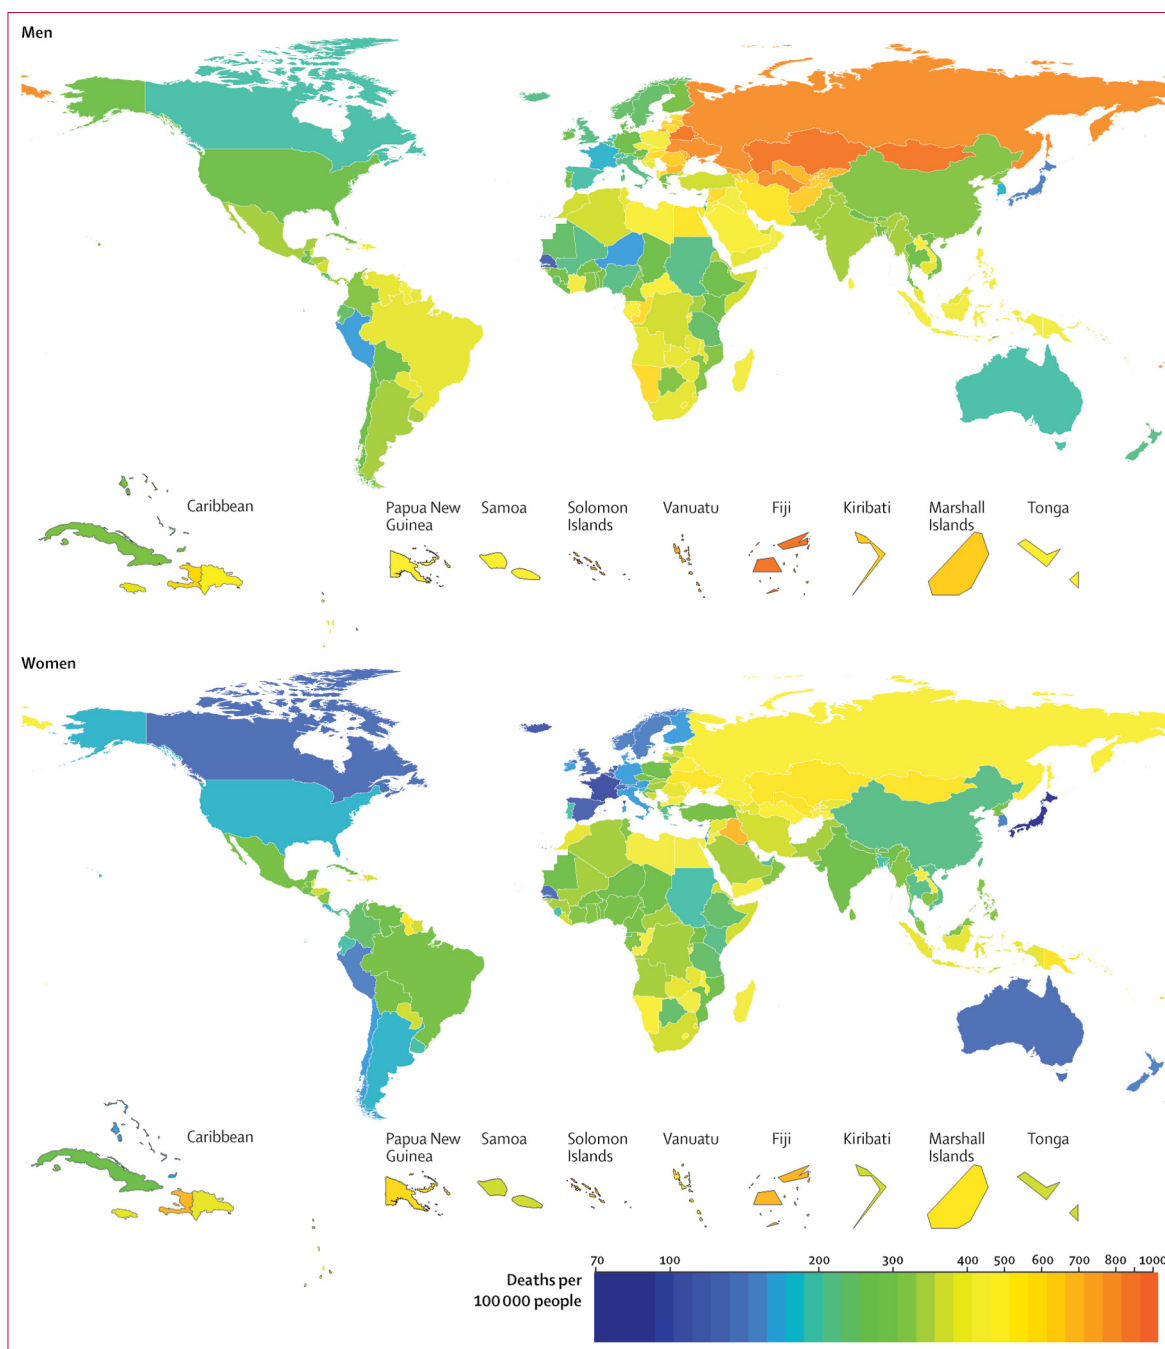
Men

Caribbean

Papua New Guinea

Samoa

Solomon Islands

Vanuatu

Fiji

Kiribati

Marshall Islands

Tonga

Women

Caribbean

Papua New Guinea

Samoa

Solomon Islands

Vanuatu

Fiji

Kiribati

Marshall Islands

Tonga

Deaths per 100 000 people

70 100 200 300 400 500 600 700 800 1000